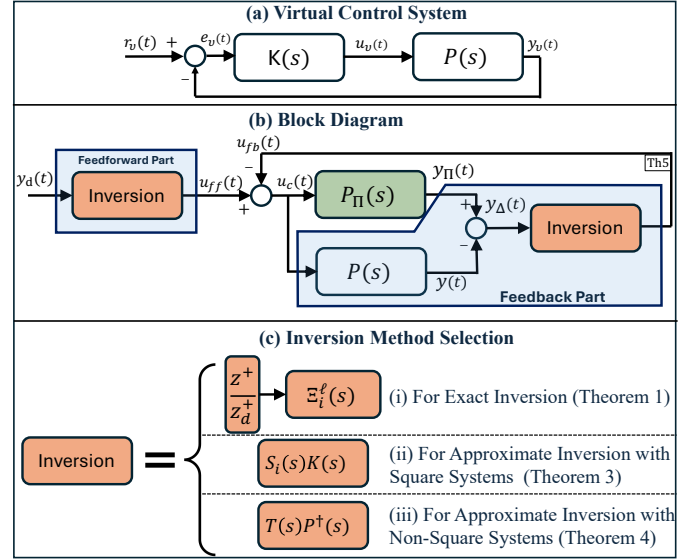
(a) Virtual Control System

$r_v(t)$ + $e_v(t)$ $\mathrm{K}(s)$ $u_v(t)$ $P(s)$ $y_v(t)$ −

(b) Block Diagram

$u_{fb}(t)$ − Th5

$y_d(t)$ Feedforward Part Inversion $u_{ff}(t)$ + $u_c(t)$ $P_\Pi(s)$ $y_\Pi(t)$ + $y_\Delta(t)$ Inversion −

$P(s)$ $y(t)$ Feedback Part

(c) Inversion Method Selection

Inversion = $\frac{z^+}{z_d^+}$ $\Xi_i^\ell(s)$ (i) For Exact Inversion (Theorem 1)

$S_i(s)K(s)$ (ii) For Approximate Inversion with Square Systems (Theorem 3)

$T(s)P^\dagger(s)$ (iii) For Approximate Inversion with Non-Square Systems (Theorem 4)